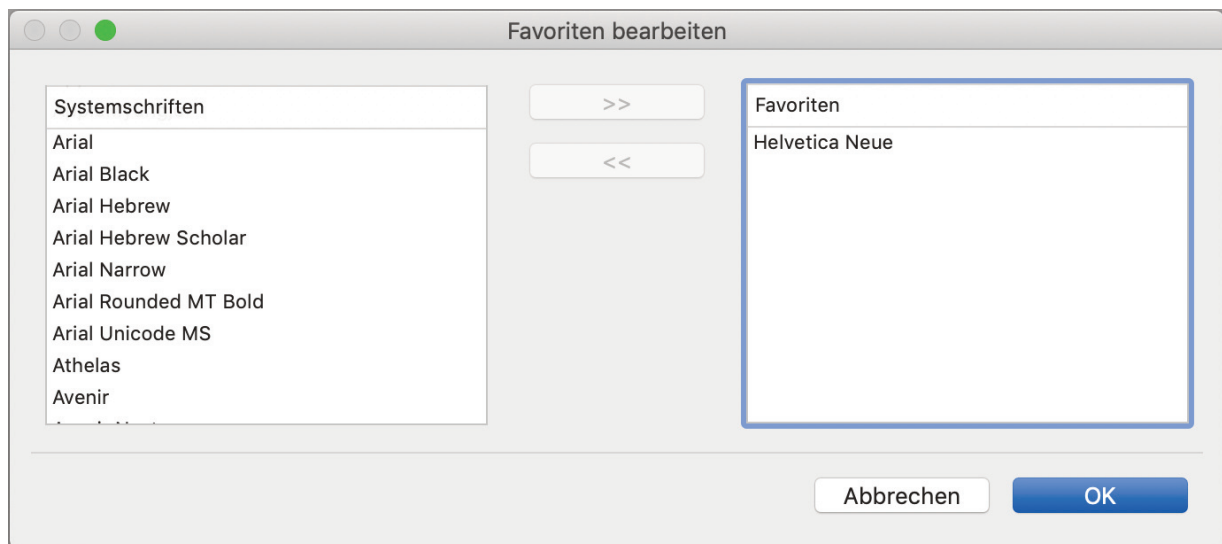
Favoriten bearbeiten

Systemschriften
Arial
Arial Black
Arial Hebrew
Arial Hebrew Scholar
Arial Narrow
Arial Rounded MT Bold
Arial Unicode MS
Athelas
Avenir
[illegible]

>>

<<

Favoriten
Helvetica Neue

Abbrechen

OK